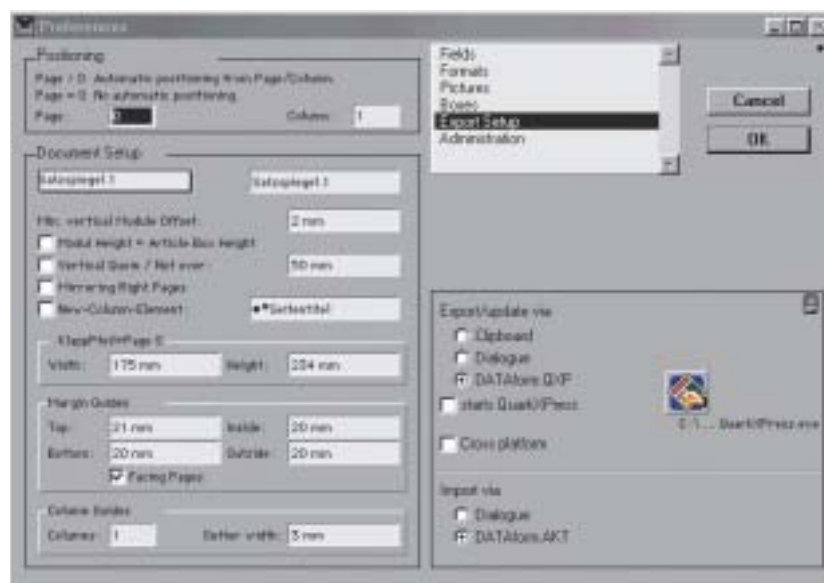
Preferences

Positioning
Page > 0: Automatic positioning from Page/Column
Page = 0: No automatic positioning
Page: 0
Column: 1

Document Setup
Satzspiegel 1
Satzspiegel 1
Max. vertical Module Offset: 2 mm
Modul height = Article Box height
Vertical Quarz / Not over: 50 mm
Mirroring Right Pages
New-Column-Element: •*Seitentitel
Width: 175 mm
Height: 234 mm

Margin Guides
Top: 21 mm
Inside: 20 mm
Bottom: 20 mm
Outside: 20 mm
Facing Pages

Column Guides
Columns: 1
Gutter width: 5 mm

Fields
Formats
Pictures
Boxes
Export Setup
Administration

Cancel
OK

Export/update via
Clipboard
Dialogue
DATAform.DXP
starts QuarkXPress
C:\... QuarkXPress.exe
Cross platform

Import via
Dialogue
DATAform.AKT